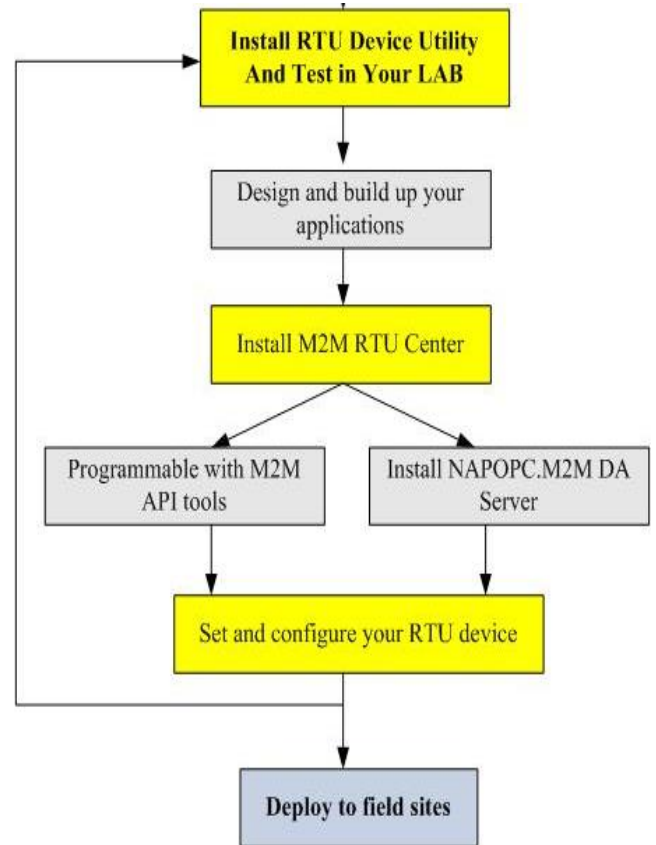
Install RTU Device Utility And Test in Your LAB

Design and build up your applications

Install M2M RTU Center

Programmable with M2M API tools

Install NAPOPC.M2M DA Server

Set and configure your RTU device

Deploy to field sites